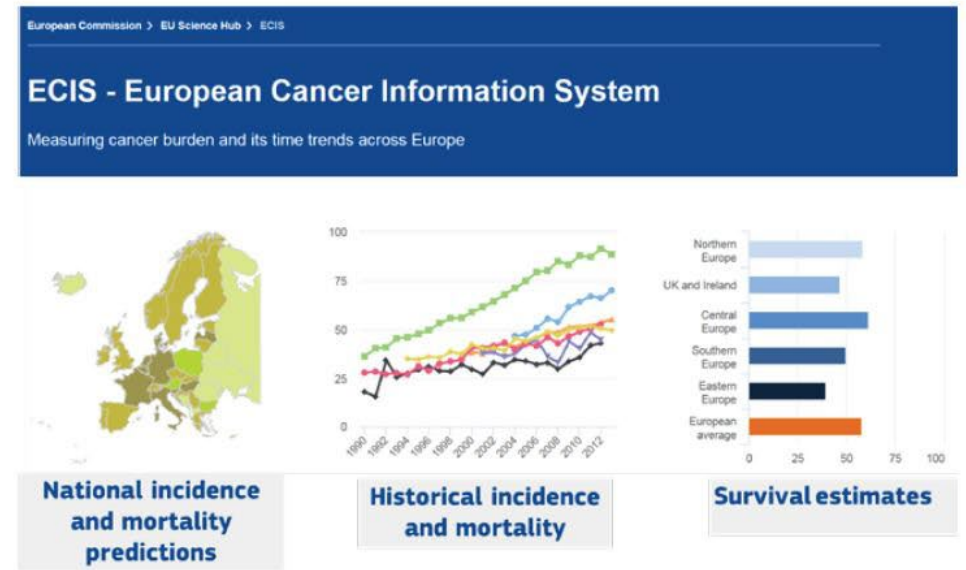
European Commission > EU Science Hub > ECIS

ECIS - European Cancer Information System

Measuring cancer burden and its time trends across Europe

100
75
50
25
0
1990 1992 1994 1996 1998 2000 2002 2004 2006 2008 2010 2012

Northern Europe
UK and Ireland
Central Europe
Southern Europe
Eastern Europe
European average
0 25 50 75 100

National incidence and mortality predictions

Historical incidence and mortality

Survival estimates